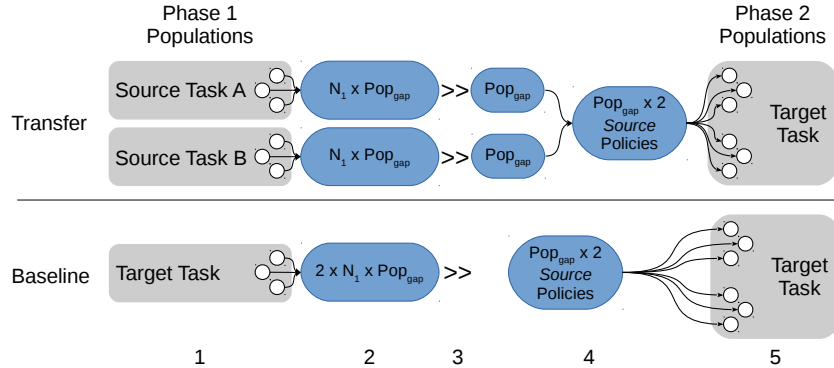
Phase 1 Populations

Phase 2 Populations

Transfer

Source Task A

$N_1$ x $Pop_{gap}$

>>

$Pop_{gap}$

Source Task B

$N_1$ x $Pop_{gap}$

>>

$Pop_{gap}$

$Pop_{gap}$ x 2 *Source* Policies

Target Task

Baseline

Target Task

2 x $N_1$ x $Pop_{gap}$

>>

$Pop_{gap}$ x 2 *Source* Policies

Target Task

1

2

3

4

5